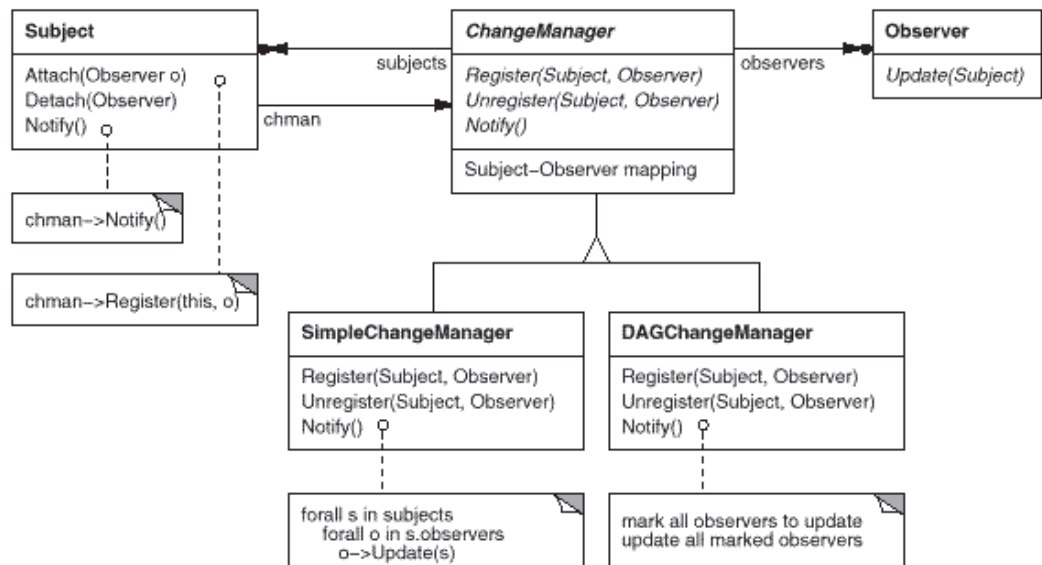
Subject

Attach(Observer o)
Detach(Observer)
Notify()

chman->Notify()

chman->Register(this, o)

subjects

chman

ChangeManager

Register(Subject, Observer)
Unregister(Subject, Observer)
Notify()

Subject-Observer mapping

observers

Observer

Update(Subject)

SimpleChangeManager

Register(Subject, Observer)
Unregister(Subject, Observer)
Notify()

forall s in subjects
forall o in s.observers
o->Update(s)

DAGChangeManager

Register(Subject, Observer)
Unregister(Subject, Observer)
Notify()

mark all observers to update
update all marked observers